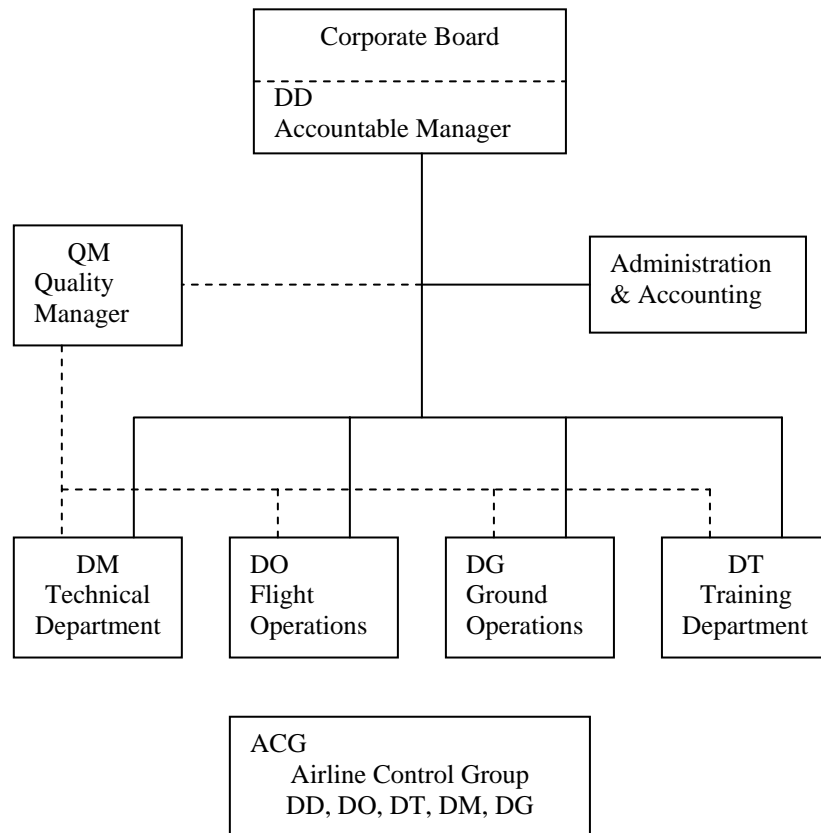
Corporate Board

DD
Accountable Manager

QM
Quality
Manager

Administration
& Accounting

DM
Technical
Department

DO
Flight
Operations

DG
Ground
Operations

DT
Training
Department

ACG
Airline Control Group
DD, DO, DT, DM, DG